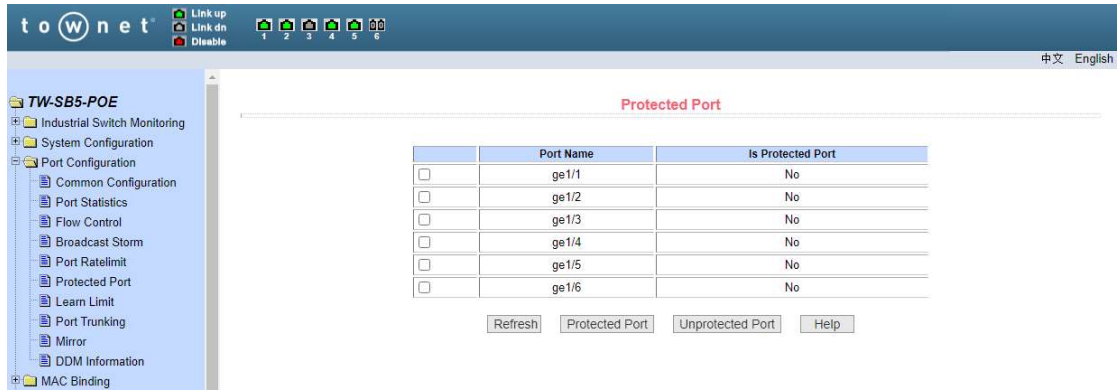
towneť

Link up
Link dn
Disable

1 2 3 4 5 6

中文 English

TW-SB5-POE
Industrial Switch Monitoring
System Configuration
Port Configuration
Common Configuration
Port Statistics
Flow Control
Broadcast Storm
Port Ratelimit
Protected Port
Learn Limit
Port Trunking
Mirror
DDM Information
MAC Binding

Protected Port

| | Port Name | Is Protected Port |
|---|---|---|
| ☐ | ge1/1 | No |
| ☐ | ge1/2 | No |
| ☐ | ge1/3 | No |
| ☐ | ge1/4 | No |
| ☐ | ge1/5 | No |
| ☐ | ge1/6 | No |

Refresh Protected Port Unprotected Port Help